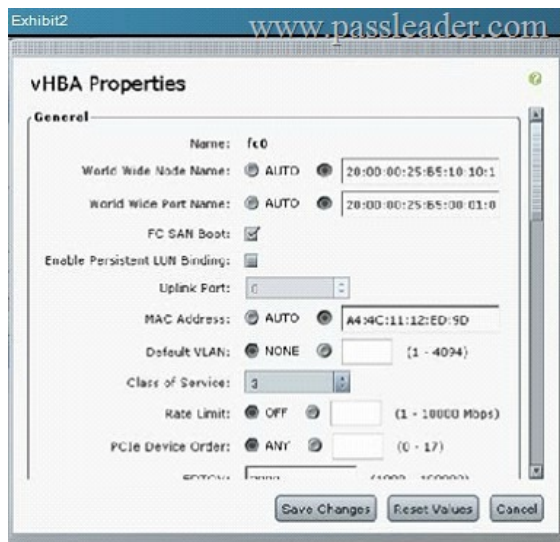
Exhibit2

www.passleader.com

vHBA Properties

General

Name: fc0

World Wide Node Name: AUTO 20:00:00:25:B5:10:10:1

World Wide Port Name: AUTO 20:00:00:25:B5:00:01:0

FC SAN Boot:

Enable Persistent LUN Binding:

Uplink Port: 0

MAC Address: AUTO A4:4C:11:12:ED:9D

Default VLAN: NONE (1 - 4094)

Class of Service: 3

Rate Limit: OFF (1 - 10000 Mbps)

PCIe Device Order: ANY (0 - 17)

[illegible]

Save Changes Reset Values Cancel